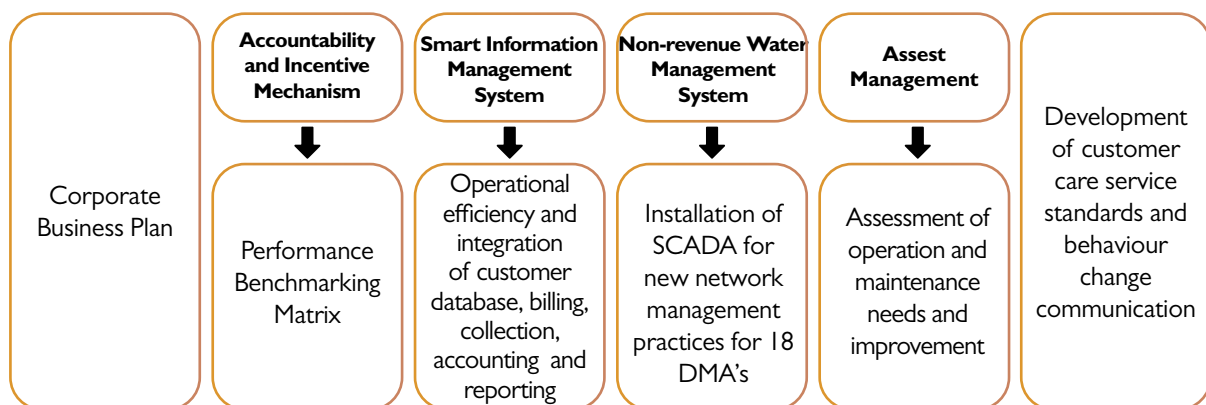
Corporate Business Plan

Accountability and Incentive Mechanism

Performance Benchmarking Matrix

Smart Information Management System

Operational efficiency and integration of customer database, billing, collection, accounting and reporting

Non-revenue Water Management System

Installation of SCADA for new network management practices for 18 DMA's

Assest Management

Assessment of operation and maintenance needs and improvement

Development of customer care service standards and behaviour change communication